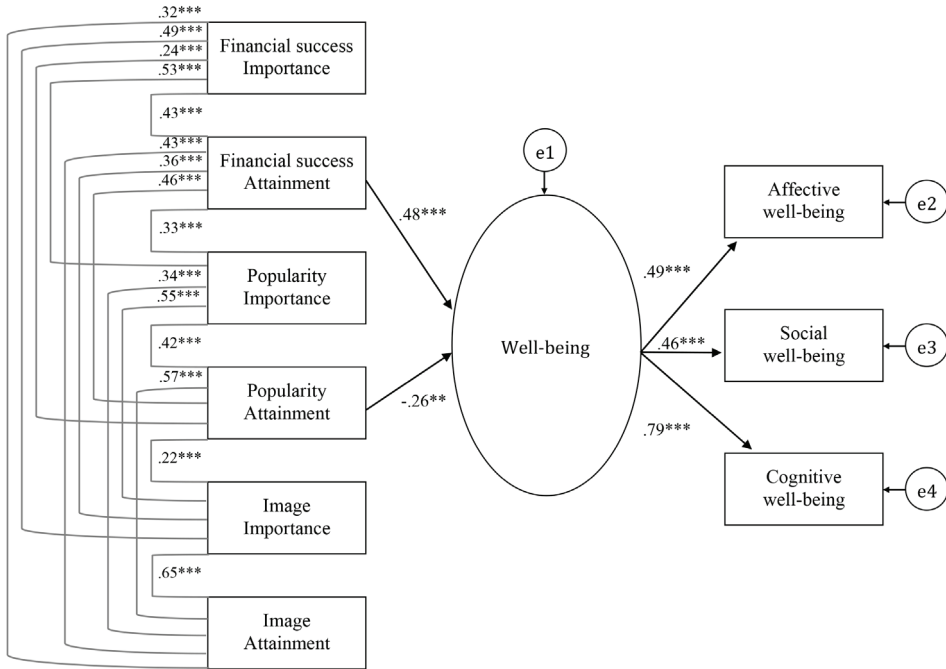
.32***
.49***
.24***
.53***
Financial success Importance

.43***

.43***
.36***
.46***
Financial success Attainment

.33***

.34***
.55***
Popularity Importance

.42***

.57***
Popularity Attainment

.22***

Image Importance

.65***

Image Attainment

.48***

-.26**

e1

Well-being

.49***

.46***

.79***

Affective well-being

e2

Social well-being

e3

Cognitive well-being

e4